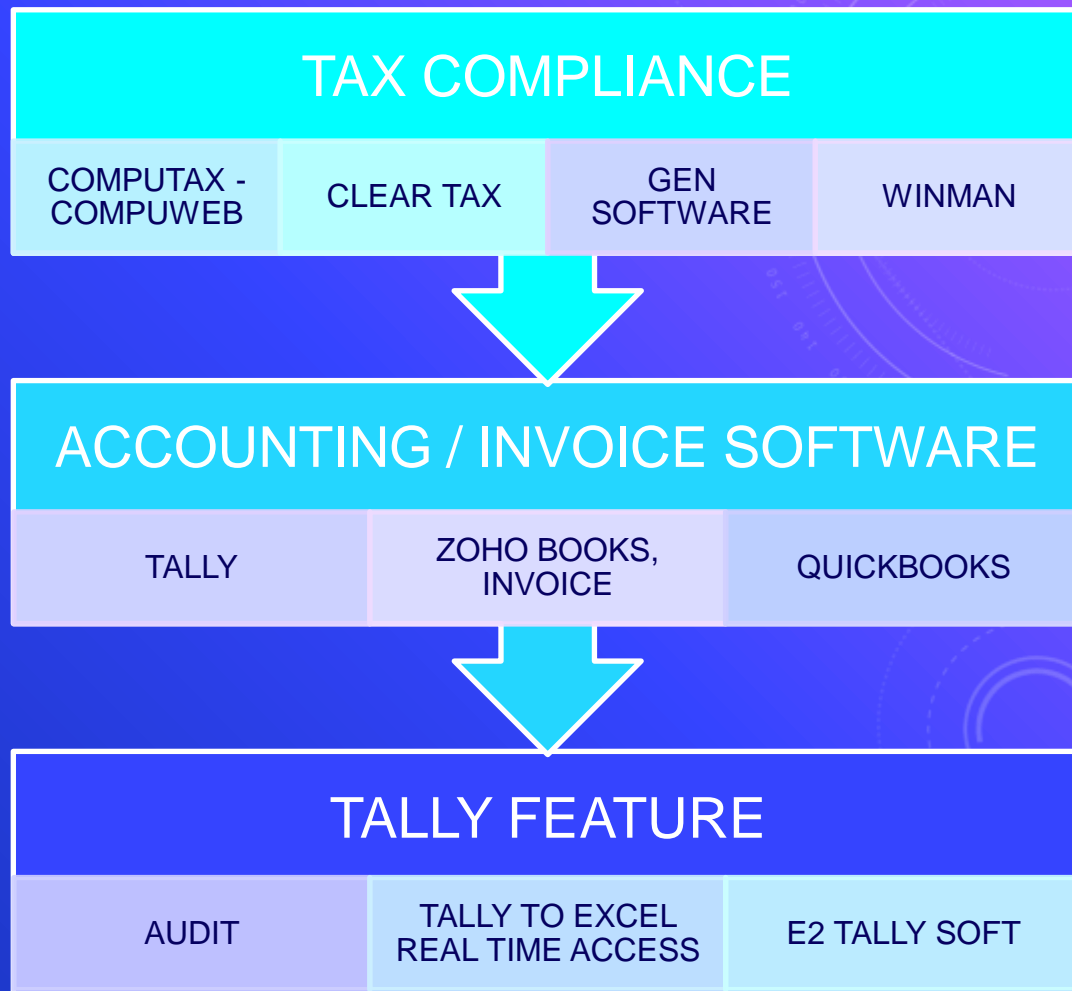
TAX COMPLIANCE

COMPUTAX - COMPUWEB

CLEAR TAX

GEN SOFTWARE

WINMAN

ACCOUNTING / INVOICE SOFTWARE

TALLY

ZOHO BOOKS, INVOICE

QUICKBOOKS

TALLY FEATURE

AUDIT

TALLY TO EXCEL REAL TIME ACCESS

E2 TALLY SOFT